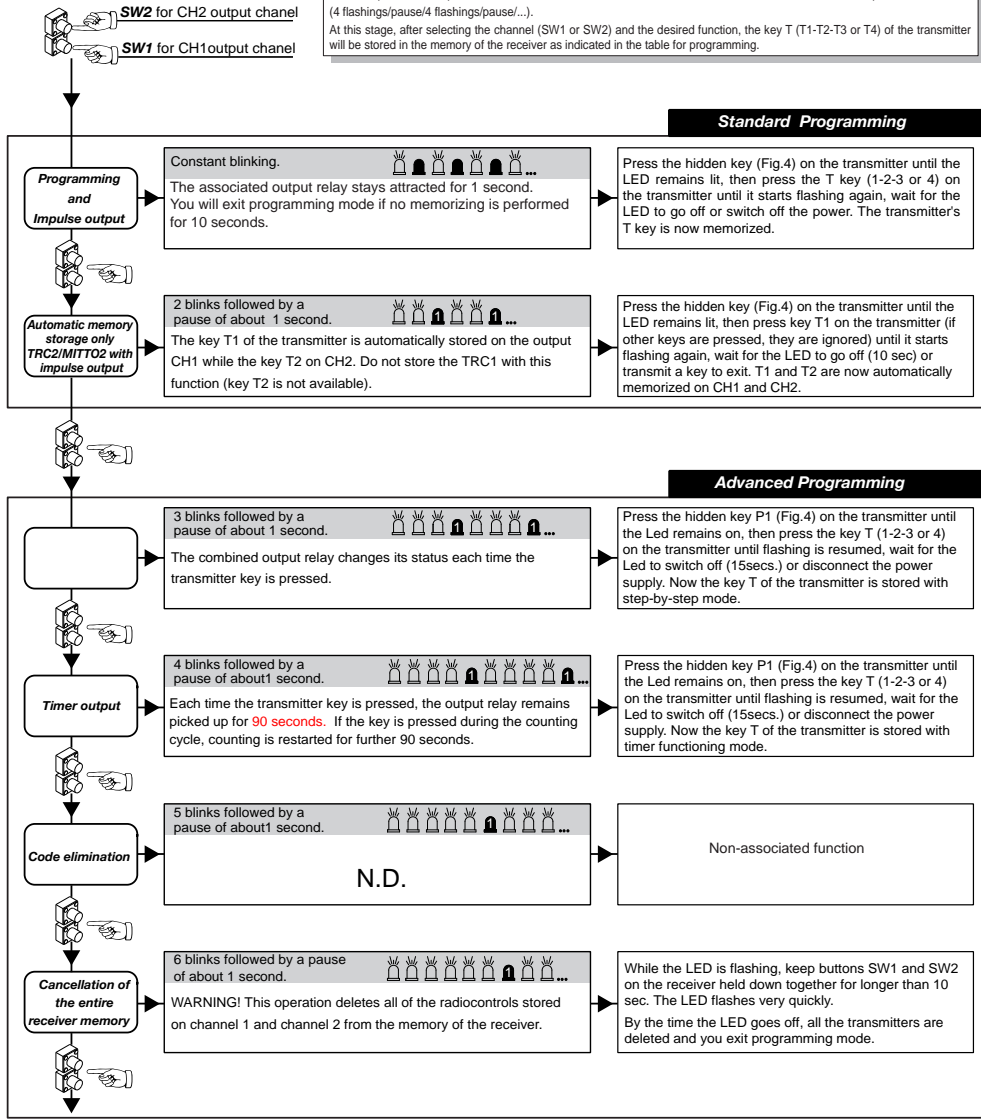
SW2 for CH2 output chanel

SW1 for CH1output chanel

(4 flashings/pause/4 flashings/pause/...).
At this stage, after selecting the channel (SW1 or SW2) and the desired function, the key T (T1-T2-T3 or T4) of the transmitter will be stored in the memory of the receiver as indicated in the table for programming.

Standard Programming

Programming and Impulse output

Constant blinking.

The associated output relay stays attracted for 1 second. You will exit programming mode if no memorizing is performed for 10 seconds.

Press the hidden key (Fig.4) on the transmitter until the LED remains lit, then press the T key (1-2-3 or 4) on the transmitter until it starts flashing again, wait for the LED to go off or switch off the power. The transmitter's T key is now memorized.

Automatic memory storage only TRC2/MITTO2 with impulse output

2 blinks followed by a pause of about 1 second.

1

The key T1 of the transmitter is automatically stored on the output CH1 while the key T2 on CH2. Do not store the TRC1 with this function (key T2 is not available).

Press the hidden key (Fig.4) on the transmitter until the LED remains lit, then press key T1 on the transmitter (if other keys are pressed, they are ignored) until it starts flashing again, wait for the LED to go off (10 sec) or transmit a key to exit. T1 and T2 are now automatically memorized on CH1 and CH2.

Advanced Programming

3 blinks followed by a pause of about 1 second.

1 1

The combined output relay changes its status each time the transmitter key is pressed.

Press the hidden key P1 (Fig.4) on the transmitter until the Led remains on, then press the key T (1-2-3 or 4) on the transmitter until flashing is resumed, wait for the Led to switch off (15secs.) or disconnect the power supply. Now the key T of the transmitter is stored with step-by-step mode.

Timer output

4 blinks followed by a pause of about1 second.

1 1

Each time the transmitter key is pressed, the output relay remains picked up for 90 seconds. If the key is pressed during the counting cycle, counting is restarted for further 90 seconds.

Press the hidden key P1 (Fig.4) on the transmitter until the Led remains on, then press the key T (1-2-3 or 4) on the transmitter until flashing is resumed, wait for the Led to switch off (15secs.) or disconnect the power supply. Now the key T of the transmitter is stored with timer functioning mode.

Code elimination

5 blinks followed by a pause of about1 second.

1

N.D.

Non-associated function

Cancellation of the entire receiver memory

6 blinks followed by a pause of about 1 second.

1

WARNING! This operation deletes all of the radiocontrols stored on channel 1 and channel 2 from the memory of the receiver.

While the LED is flashing, keep buttons SW1 and SW2 on the receiver held down together for longer than 10 sec. The LED flashes very quickly.

By the time the LED goes off, all the transmitters are deleted and you exit programming mode.